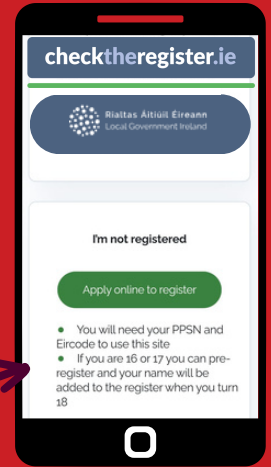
checktheregister.ie

Rialtas Áitiúil Éireann
Local Government Ireland

I'm not registered

Apply online to register

● You will need your PPSN and Eircode to use this site
● If you are 16 or 17 you can pre-register and your name will be added to the register when you turn 18